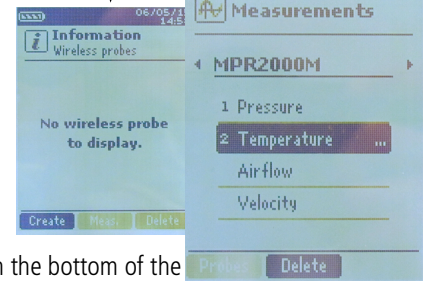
06/05/1
14:5

Information
Wireless probes

No wireless probe to display.

Create Meas. Delete

Measurements

MPR2000M

1 Pressure
2 Temperature ...
Airflow
Velocity

Probes Delete

n the bottom of the